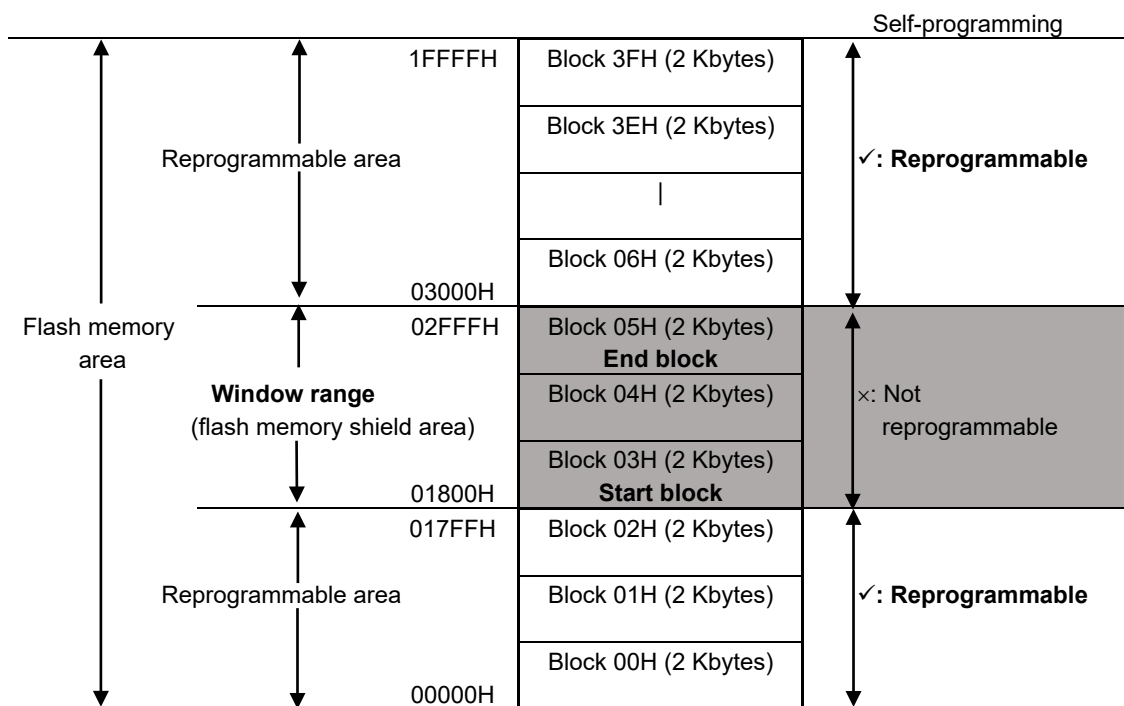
Self-programming

Flash memory area

Reprogrammable area

1FFFFH

Block 3FH (2 Kbytes)

Block 3EH (2 Kbytes)

|

Block 06H (2 Kbytes)

03000H

✓: Reprogrammable

Window range
(flash memory shield area)

02FFFH

Block 05H (2 Kbytes)
End block

Block 04H (2 Kbytes)

Block 03H (2 Kbytes)
Start block

01800H

×: Not reprogrammable

Reprogrammable area

017FFH

Block 02H (2 Kbytes)

Block 01H (2 Kbytes)

Block 00H (2 Kbytes)

00000H

✓: Reprogrammable